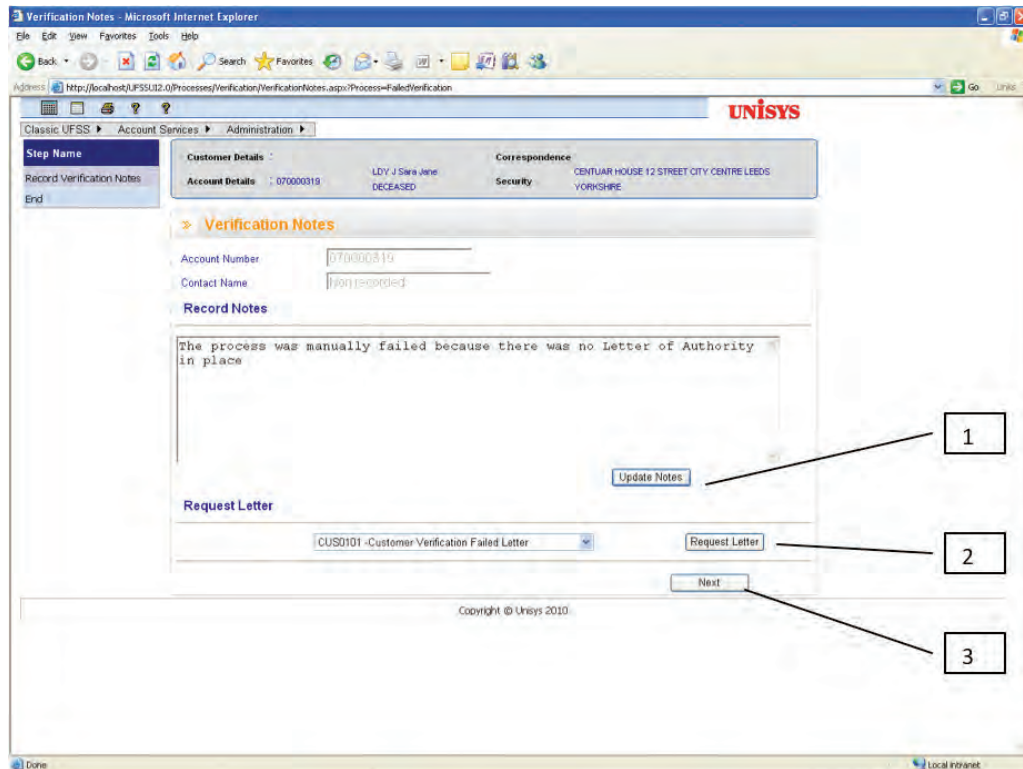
Verification Notes - Microsoft Internet Explorer

File Edit View Favorites Tools Help

Back Search Favorites

Address http://localhost/UFSSU12.0/Processes/Verification/VerificationNotes.aspx?Process=FailedVerification

Go Links

UNISYS

Classic UFSS ▶ Account Services ▶ Administration ▶

Step Name

Record Verification Notes

End

Customer Details :

Account Details : 070000319

LDY J Sara Jane DECEASED

Correspondence

Security

CENTUAR HOUSE 12 STREET CITY CENTRE LEEDS YORKSHIRE

» Verification Notes

Account Number 070000319

Contact Name Non recorded

Record Notes

The process was manually failed because there was no Letter of Authority in place

Update Notes

1

Request Letter

CUS0101 -Customer Verification Failed Letter

Request Letter

2

Next

3

Copyright © Unisys 2010

Done

Local intranet